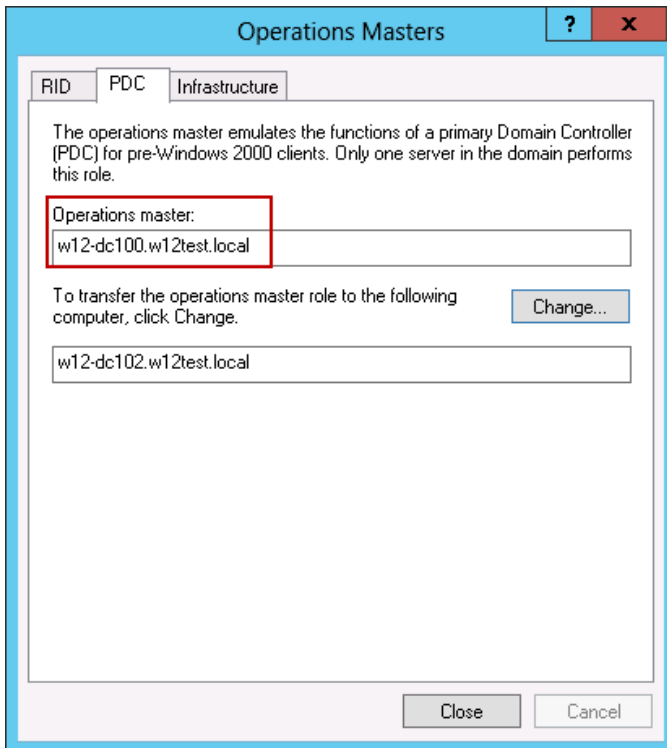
Operations Masters

?

x

RID

PDC

Infrastructure

The operations master emulates the functions of a primary Domain Controller (PDC) for pre-Windows 2000 clients. Only one server in the domain performs this role.

Operations master:

w12-dc100.w12test.local

To transfer the operations master role to the following computer, click Change.

Change...

w12-dc102.w12test.local

Close

Cancel